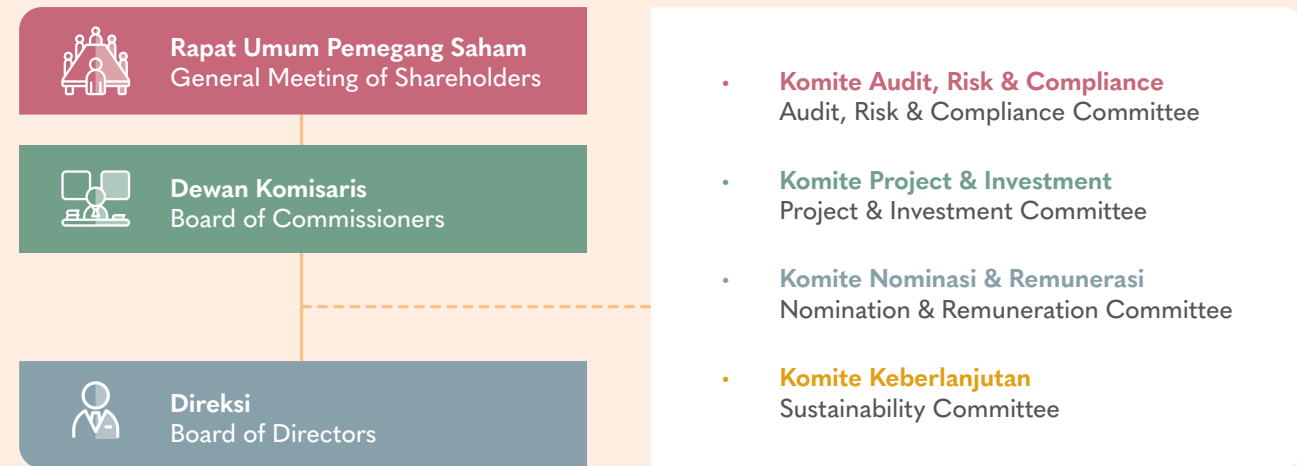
Rapat Umum Pemegang Saham
General Meeting of Shareholders

Dewan Komisaris
Board of Commissioners

Direksi
Board of Directors

• Komite Audit, Risk & Compliance
Audit, Risk & Compliance Committee

• Komite Project & Investment
Project & Investment Committee

• Komite Nominasi & Remunerasi
Nomination & Remuneration Committee

• Komite Keberlanjutan
Sustainability Committee